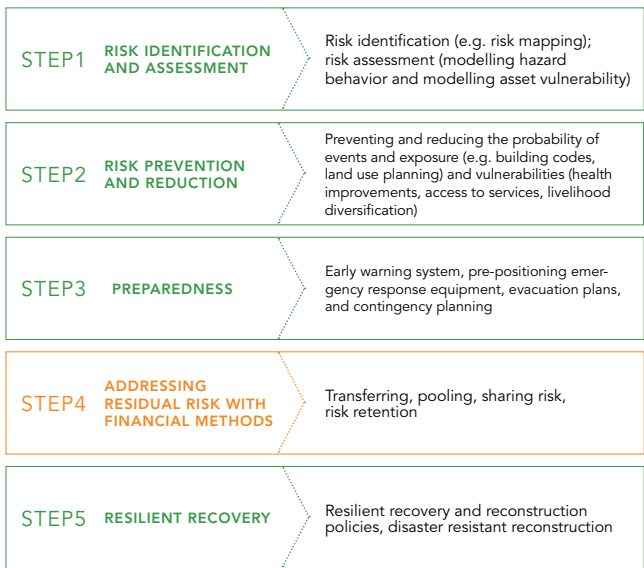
STEP1 RISK IDENTIFICATION AND ASSESSMENT

Risk identification (e.g. risk mapping); risk assessment (modelling hazard behavior and modelling asset vulnerability)

STEP2 RISK PREVENTION AND REDUCTION

Preventing and reducing the probability of events and exposure (e.g. building codes, land use planning) and vulnerabilities (health improvements, access to services, livelihood diversification)

STEP3 PREPAREDNESS

Early warning system, pre-positioning emergency response equipment, evacuation plans, and contingency planning

STEP4 ADDRESSING RESIDUAL RISK WITH FINANCIAL METHODS

Transferring, pooling, sharing risk, risk retention

STEP5 RESILIENT RECOVERY

Resilient recovery and reconstruction policies, disaster resistant reconstruction